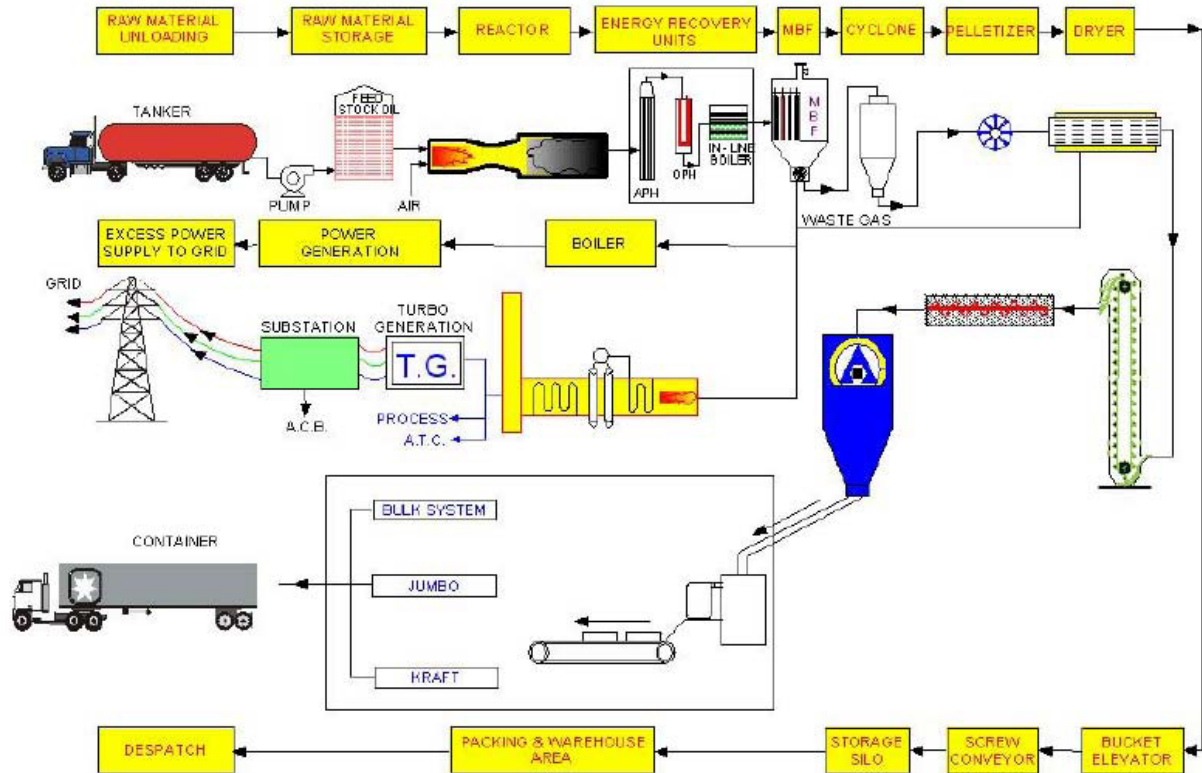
RAW MATERIAL UNLOADING

RAW MATERIAL STORAGE

REACTOR

ENERGY RECOVERY UNITS

MBF

CYCLONE

PELLETIZER

DRYER

TANKER

FEED STOCK OIL

PUMP

AIR

APH

OPH

IN-LINE BOILER

M B F

WASTE GAS

EXCESS POWER SUPPLY TO GRID

POWER GENERATION

BOILER

GRID

SUBSTATION

TURBO GENERATION

T.G.

A.C.B.

PROCESS

A.T.C.

BULK SYSTEM

CONTAINER

JUMBO

KRAFT

DESPATCH

PACKING & WAREHOUSE AREA

STORAGE SILO

SCREW CONVEYOR

BUCKET ELEVATOR